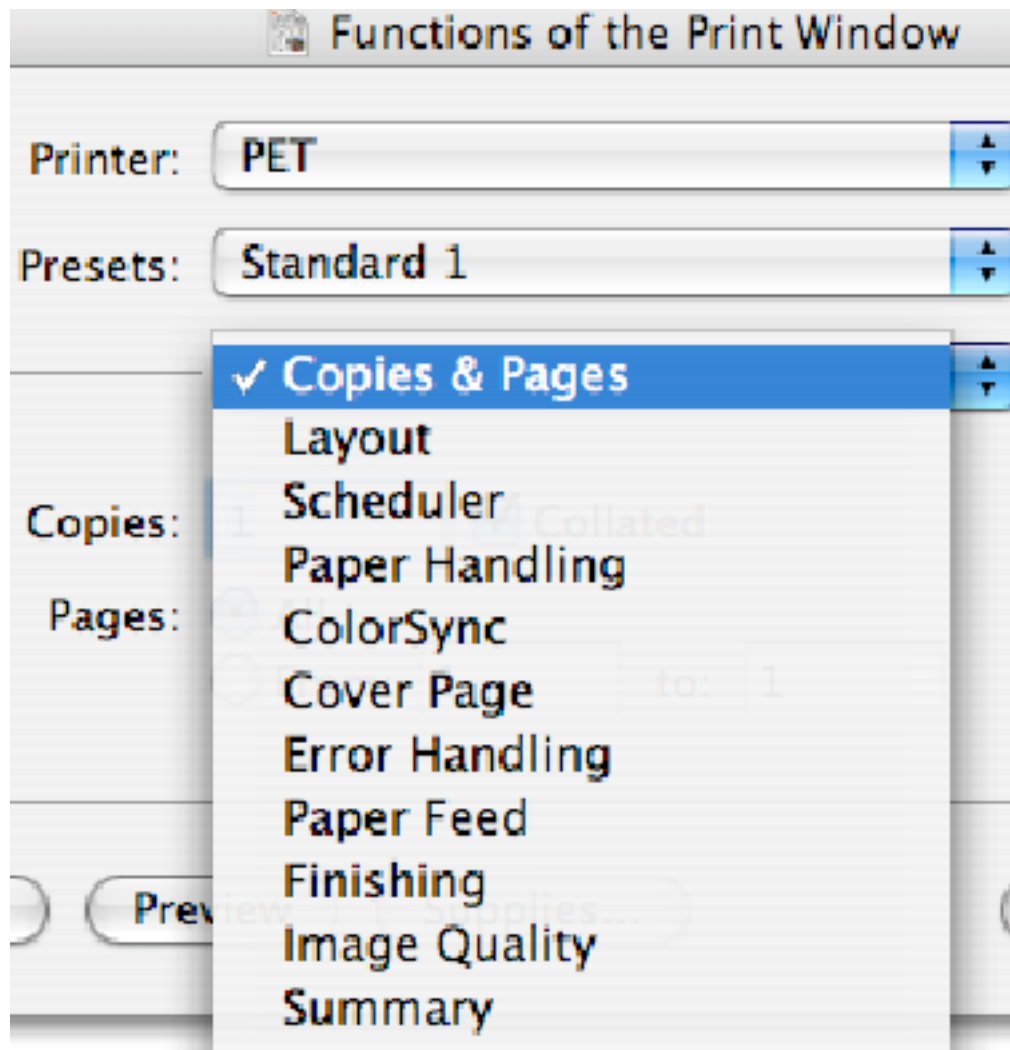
Functions of the Print Window

Printer: PET

Presets: Standard 1

✓ Copies & Pages
Layout
Scheduler
Paper Handling
ColorSync
Cover Page
Error Handling
Paper Feed
Finishing
Image Quality
Summary

Copies: 1 Collated

Pages: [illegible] to: 1

Preview Supplies...